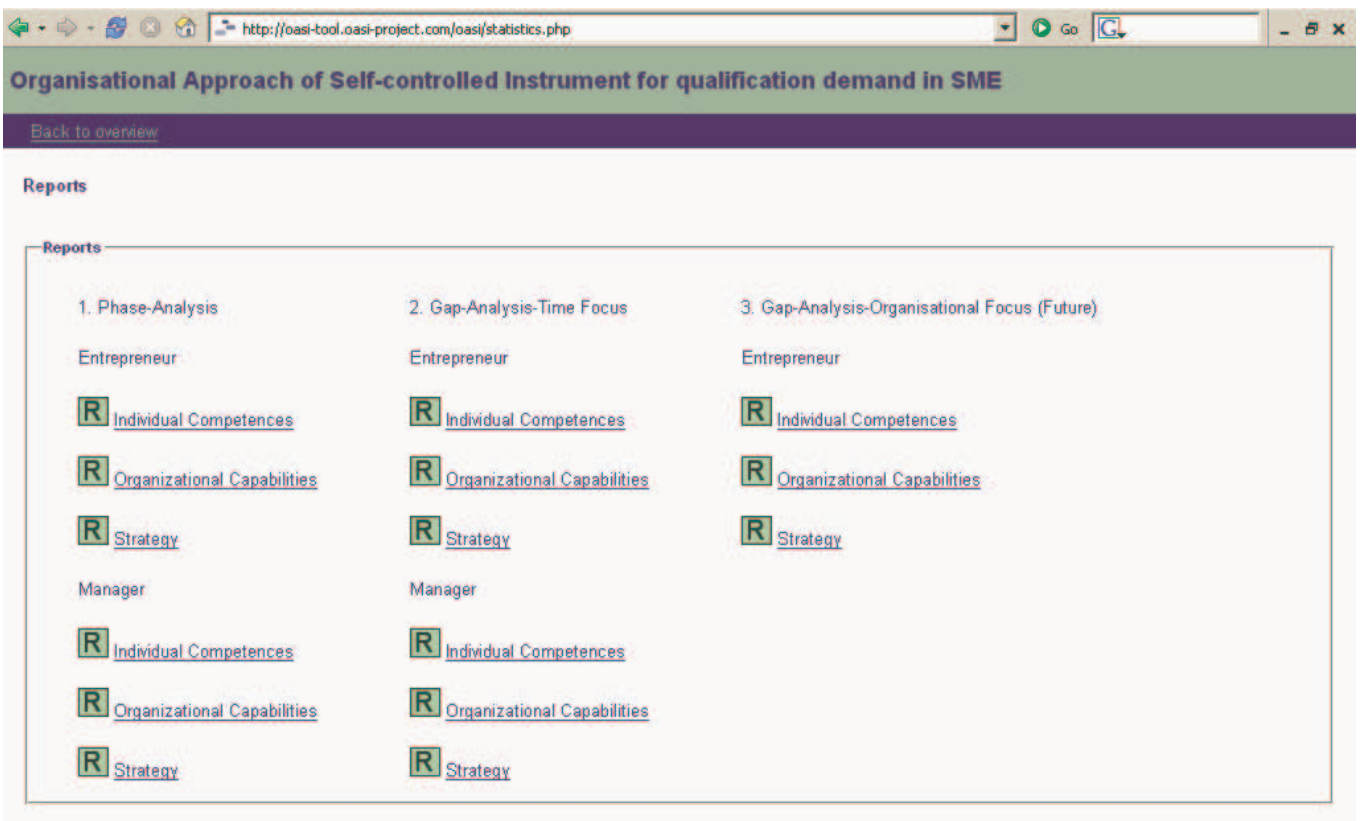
http://oasi-tool.oasi-project.com/oasi/statistics.php Go

Organisational Approach of Self-controlled Instrument for qualification demand in SME

Back to overview

Reports

Reports

1. Phase-Analysis

Entrepreneur

R Individual Competences

R Organizational Capabilities

R Strategy

Manager

R Individual Competences

R Organizational Capabilities

R Strategy

2. Gap-Analysis-Time Focus

Entrepreneur

R Individual Competences

R Organizational Capabilities

R Strategy

Manager

R Individual Competences

R Organizational Capabilities

R Strategy

3. Gap-Analysis-Organisational Focus (Future)

Entrepreneur

R Individual Competences

R Organizational Capabilities

R Strategy